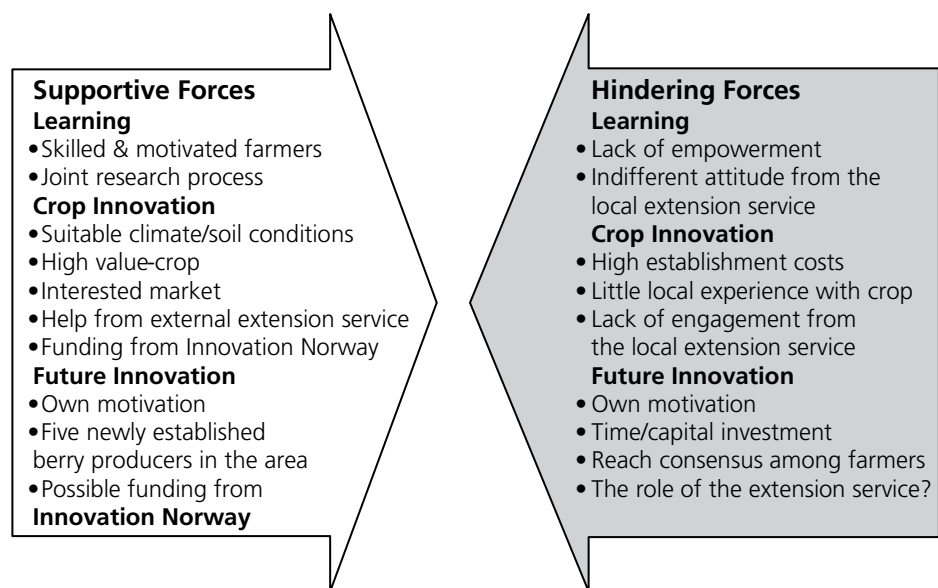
**Supportive Forces**
**Learning**
• Skilled & motivated farmers
• Joint research process
**Crop Innovation**
• Suitable climate/soil conditions
• High value-crop
• Interested market
• Help from external extension service
• Funding from Innovation Norway
**Future Innovation**
• Own motivation
• Five newly established berry producers in the area
• Possible funding from **Innovation Norway**

**Hindering Forces**
**Learning**
• Lack of empowerment
• Indifferent attitude from the local extension service
**Crop Innovation**
• High establishment costs
• Little local experience with crop
• Lack of engagement from the local extension service
**Future Innovation**
• Own motivation
• Time/capital investment
• Reach consensus among farmers
• The role of the extension service?